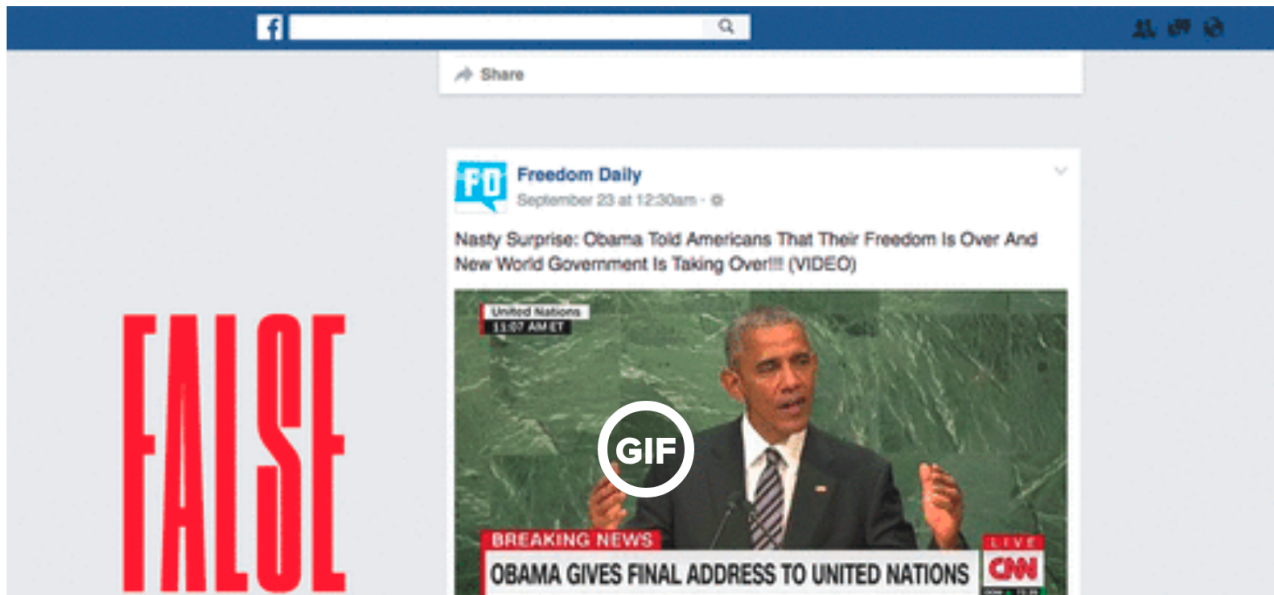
Share

FD
Freedom Daily
September 23 at 12:30am

Nasty Surprise: Obama Told Americans That Their Freedom Is Over And New World Government Is Taking Over!!! (VIDEO)

United Nations
11:07 AM ET

GIF

BREAKING NEWS
OBAMA GIVES FINAL ADDRESS TO UNITED NATIONS
LIVE
CNN

FALSE